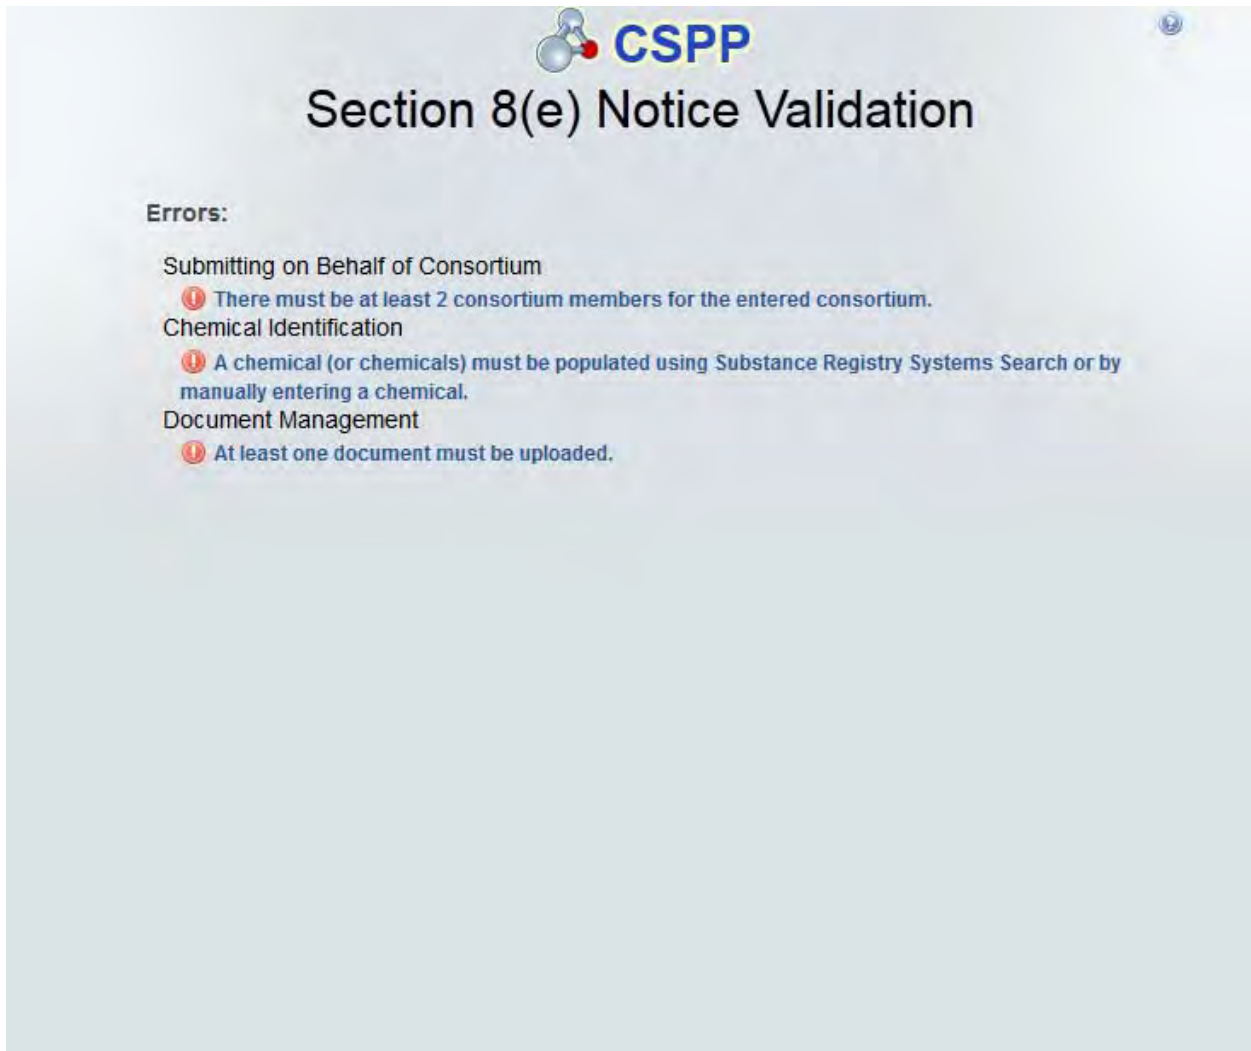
CSPP

Section 8(e) Notice Validation

Errors:

Submitting on Behalf of Consortium

There must be at least 2 consortium members for the entered consortium.

Chemical Identification

A chemical (or chemicals) must be populated using Substance Registry Systems Search or by manually entering a chemical.

Document Management

At least one document must be uploaded.